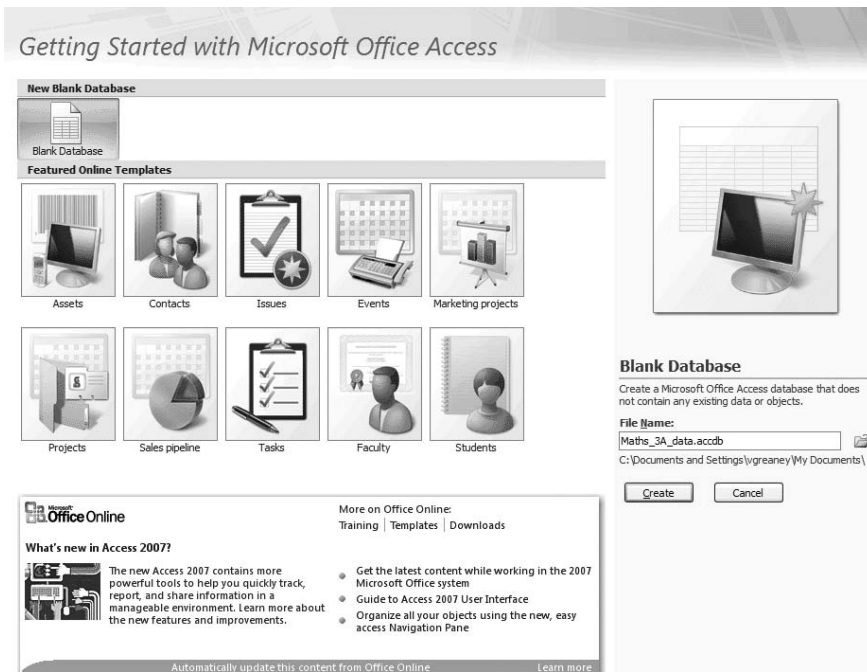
Getting Started with Microsoft Office Access

New Blank Database

Blank Database

Featured Online Templates

Assets

Contacts

Issues

Events

Marketing projects

Projects

Sales pipeline

Tasks

Faculty

Students

Blank Database

Create a Microsoft Office Access database that does not contain any existing data or objects.

File Name:

Maths_3A_data.accdb

C:\Documents and Settings\vgreaney\My Documents\

Create

Cancel

Microsoft Office Online

More on Office Online:

Training | Templates | Downloads

What's new in Access 2007?

The new Access 2007 contains more powerful tools to help you quickly track, report, and share information in a manageable environment. Learn more about the new features and improvements.

Get the latest content while working in the 2007 Microsoft Office system

Guide to Access 2007 User Interface

Organize all your objects using the new, easy access Navigation Pane

Automatically update this content from Office Online

Learn more